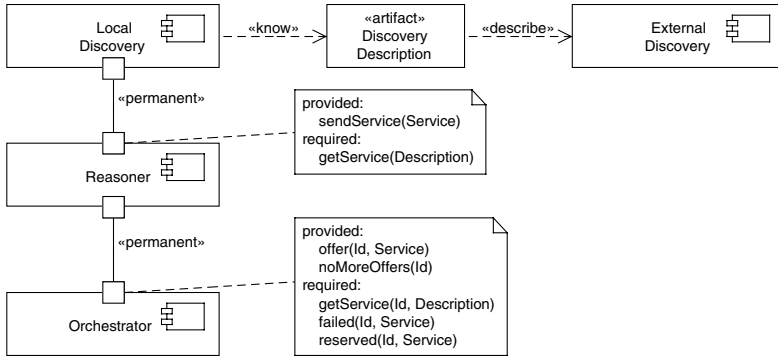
Local Discovery

«know»

«artifact»
Discovery
Description

«describe»

External
Discovery

«permanent»

provided:
sendService(Service)
required:
getService(Description)

Reasoner

«permanent»

provided:
offer(Id, Service)
noMoreOffers(Id)
required:
getService(Id, Description)
failed(Id, Service)
reserved(Id, Service)

Orchestrator